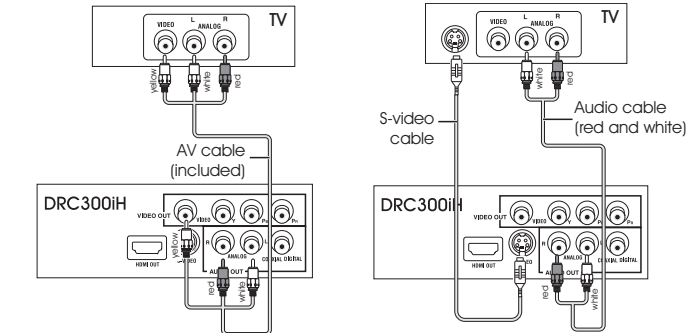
VIDEO
L
ANALOG
R
TV
yellow
white
red
AV cable
(included)
DRC300iH
VIDEO OUT
VIDEO
Y
$P_B$
$P_R$
HDMI OUT
yellow
S-VIDEO
R
L
AUDIO OUT
red
white
COAXIAL DIGITAL

VIDEO
L
ANALOG
R
TV
white
red
S-video
cable
Audio cable
(red and white)
DRC300iH
VIDEO OUT
VIDEO
Y
$P_B$
$P_R$
HDMI OUT
S-VIDEO
R
ANALOG
L
AUDIO OUT
red
white
COAXIAL DIGITAL